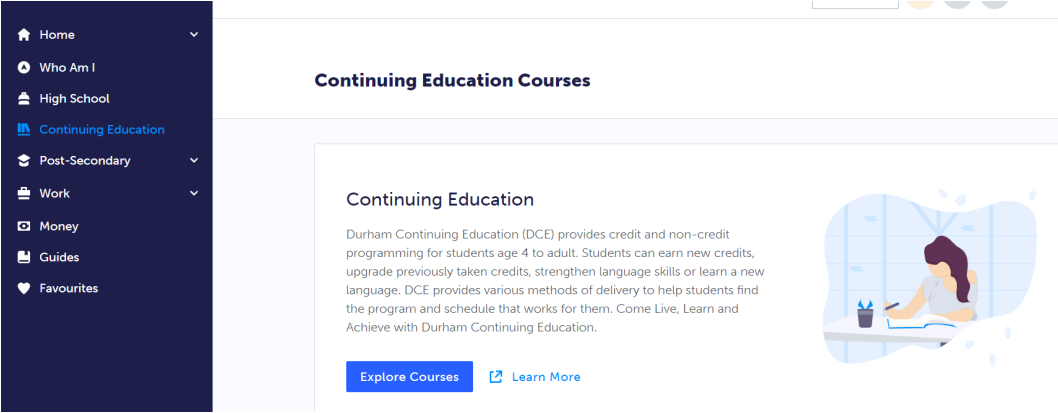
Home
Who Am I
High School
Continuing Education
Post-Secondary
Work
Money
Guides
Favourites

Continuing Education Courses

Continuing Education

Durham Continuing Education (DCE) provides credit and non-credit programming for students age 4 to adult. Students can earn new credits, upgrade previously taken credits, strengthen language skills or learn a new language. DCE provides various methods of delivery to help students find the program and schedule that works for them. Come Live, Learn and Achieve with Durham Continuing Education.

Explore Courses
Learn More